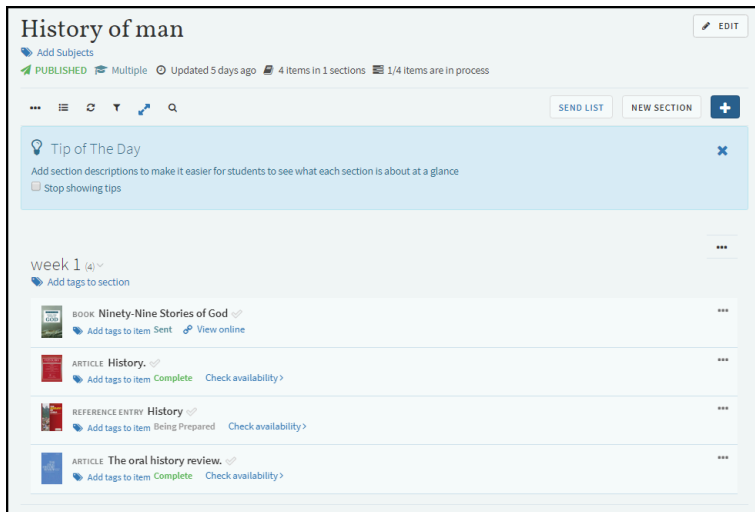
History of man

EDIT

Add Subjects

PUBLISHED Multiple Updated 5 days ago 4 items in 1 sections 1/4 items are in process

SEND LIST NEW SECTION +

Tip of The Day

Add section descriptions to make it easier for students to see what each section is about at a glance

Stop showing tips

week 1 (4)

Add tags to section

BOOK Ninety-Nine Stories of God

Add tags to item Sent View online

ARTICLE History.

Add tags to item Complete Check availability >

REFERENCE ENTRY History

Add tags to item Being Prepared Check availability >

ARTICLE The oral history review.

Add tags to item Complete Check availability >